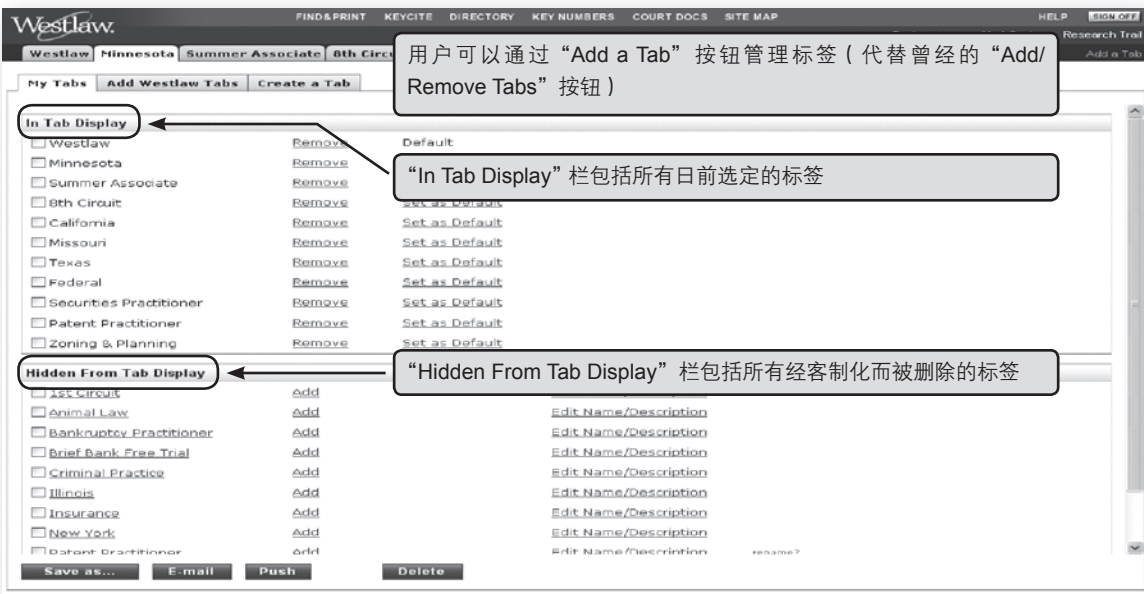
Westlaw.

FIND&PRINT KEYCITE DIRECTORY KEY NUMBERS COURT DOCS SITE MAP

HELP SIGN OFF

Research Trail

Add a Tab

Westlaw Minnesota Summer Associate 8th Circ

用户可以通过“Add a Tab”按钮管理标签（代替曾经的“Add/Remove Tabs”按钮）

My Tabs Add Westlaw Tabs Create a Tab

In Tab Display

“In Tab Display”栏包括所有目前选定的标签

| | | |
|---|---|---|
| Westlaw | Remove | Default |
| Minnesota | Remove | |
| Summer Associate | Remove | |
| 8th Circuit | Remove | Set as Default |
| California | Remove | Set as Default |
| Missouri | Remove | Set as Default |
| Texas | Remove | Set as Default |
| Federal | Remove | Set as Default |
| Securities Practitioner | Remove | Set as Default |
| Patent Practitioner | Remove | Set as Default |
| Zoning & Planning | Remove | Set as Default |

Hidden From Tab Display

“Hidden From Tab Display”栏包括所有经客制化而被删除的标签

| | | | |
|---|---|---|---|
| 1st Circuit | Add | | |
| Animal Law | Add | Edit Name/Description | |
| Bankruptcy Practitioner | Add | Edit Name/Description | |
| Brief Bank Free Trial | Add | Edit Name/Description | |
| Criminal Practice | Add | Edit Name/Description | |
| Illinois | Add | Edit Name/Description | |
| Insurance | Add | Edit Name/Description | |
| New York | Add | Edit Name/Description | |
| Patent Practitioner | Add | Edit Name/Description | rename? |

Save as... E-mail Push Delete